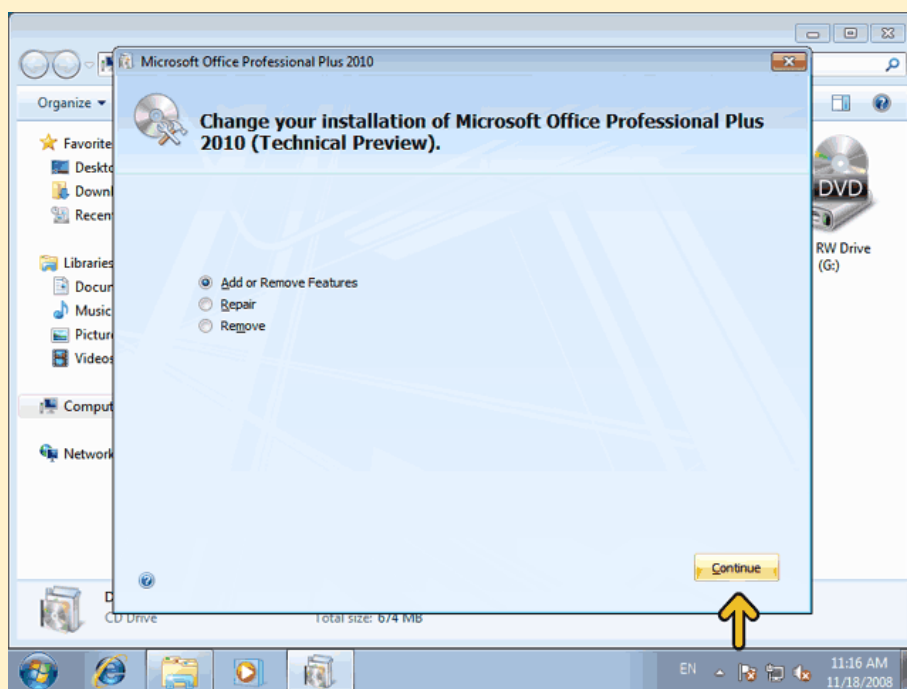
Microsoft Office Professional Plus 2010

Change your installation of Microsoft Office Professional Plus 2010 (Technical Preview).

Add or Remove Features
Repair
Remove

Continue

Organize ▾
Favorite
Deskto
Downl
Recent
Libraries
Docum
Music
Pictur
Videos
Comput
Network

DVD
RW Drive
(G:)

D
CD Drive
Total size: 674 MB

EN
11:16 AM
11/18/2008